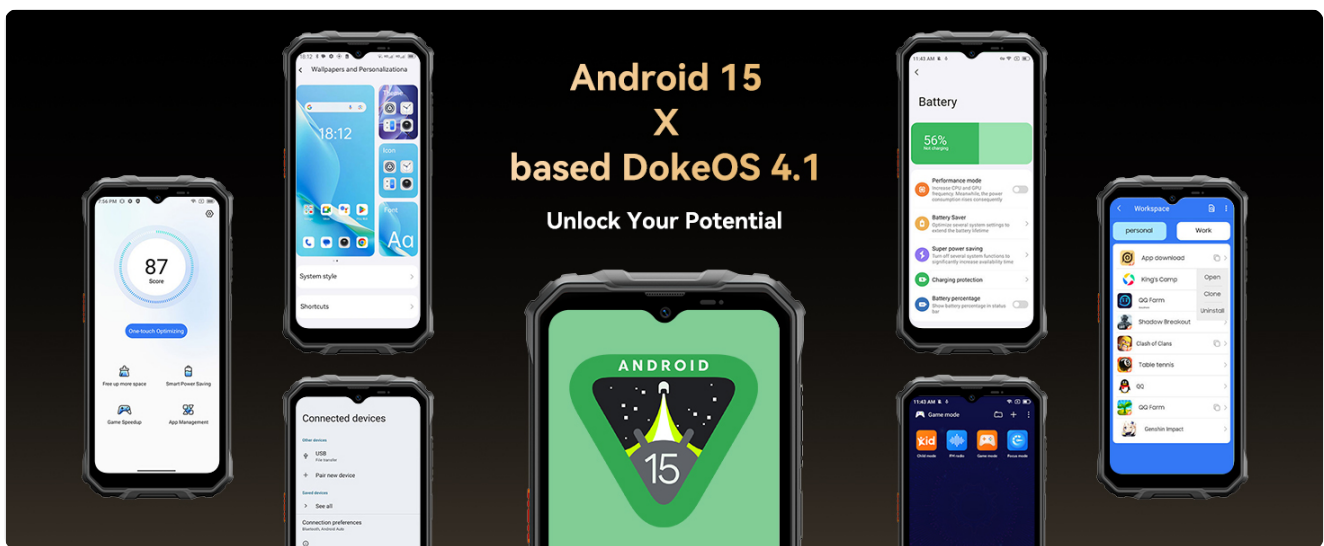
Android 15
X
based DokeOS 4.1

Unlock Your Potential

87
Score

One touch Optimizing

Free up more space
Smart Power Saving
Game Speedup
App Management

Wallpapers and Personalizationa

18:12

Icon

Font

Aa

System style

Shortcuts

Connected devices

Other devices

USB

Pair new device

Saved devices

See all

Connection preferences

ANDROID

15

Battery

56%

Performance mode

Battery Saver

Super power saving

Charging protection

Battery percentage

Game mode

kid

Workspace

personal

Work

App download

King's Camp

Open

QQ Form

Clone

Uninstall

Shadow Breakout

Clash of Clans

Table tennis

QQ

QQ Form

Genshin Impact